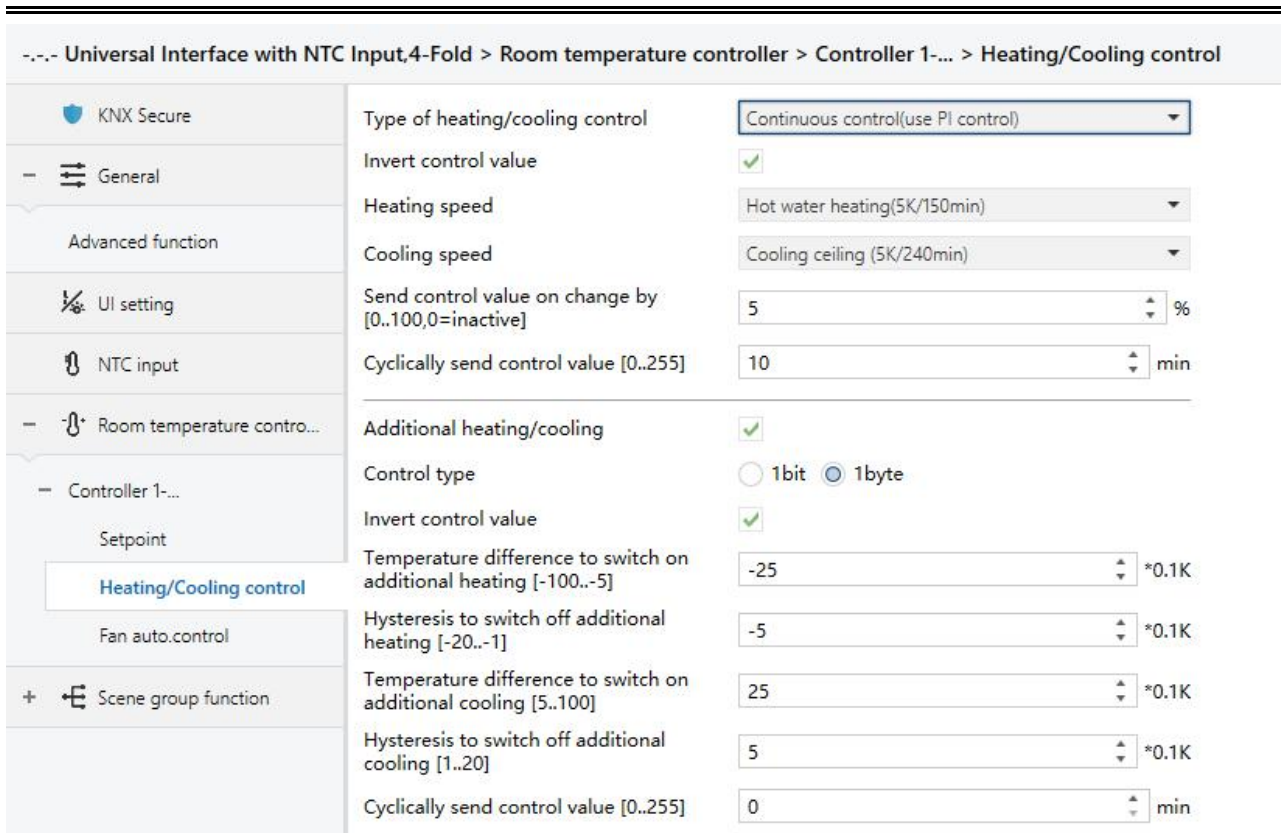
-.-.- Universal Interface with NTC Input,4-Fold > Room temperature controller > Controller 1-... > Heating/Cooling control

KNX Secure

− General

Advanced function

UI setting

NTC input

− Room temperature contro...

− Controller 1-...

Setpoint

Heating/Cooling control

Fan auto.control

+ Scene group function

Type of heating/cooling control | Continuous control(use PI control)

Invert control value | ✓

Heating speed | Hot water heating(5K/150min)

Cooling speed | Cooling ceiling (5K/240min)

Send control value on change by [0..100,0=inactive] | 5 %

Cyclically send control value [0..255] | 10 min

Additional heating/cooling | ✓

Control type | 1bit 1byte

Invert control value | ✓

Temperature difference to switch on additional heating [-100..-5] | -25 *0.1K

Hysteresis to switch off additional heating [-20..-1] | -5 *0.1K

Temperature difference to switch on additional cooling [5..100] | 25 *0.1K

Hysteresis to switch off additional cooling [1..20] | 5 *0.1K

Cyclically send control value [0..255] | 0 min